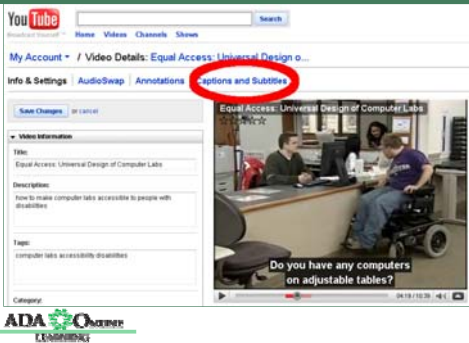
You Tube
Broadcast Yourself™

Search

Home Videos Channels Shows

My Account ▾ / Video Details: Equal Access: Universal Design o...

Info & Settings | AudioSwap | Annotations | Captions and Subtitles

Save Changes or cancel

▾ Video Information

Title:
Equal Access: Universal Design of Computer Labs

Description:
how to make computer labs accessible to people with disabilities

Tags:
computer labs accessibility disabilities

Category:

Equal Access: Universal Design of Computer Labs

Do you have any computers on adjustable tables?

04:19 / 10:39

ADA ONLINE LEARNING